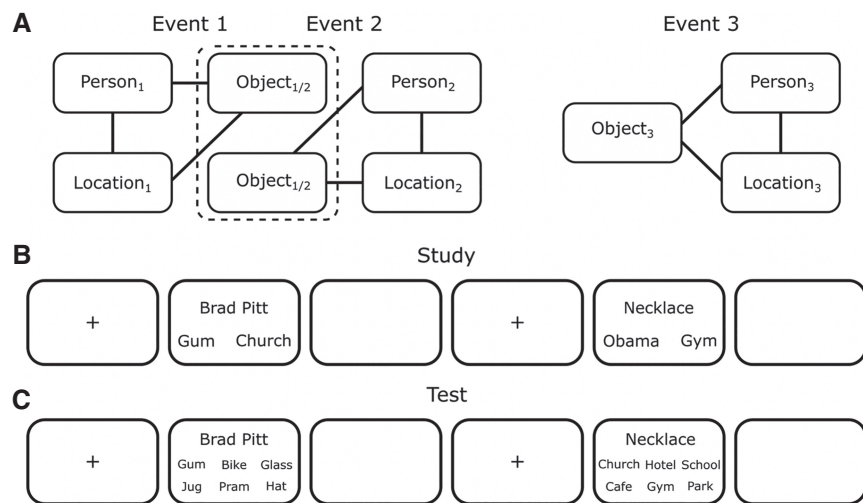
A

Event 1 Event 2 Event 3

Person$_1$

Object$_{1/2}$

Person$_2$

Object$_3$

Person$_3$

Location$_1$

Object$_{1/2}$

Location$_2$

Location$_3$

B

Study

+

Brad Pitt
Gum Church

+

Necklace
Obama Gym

C

Test

+

Brad Pitt
Gum Bike Glass
Jug Pram Hat

+

Necklace
Church Hotel School
Cafe Gym Park